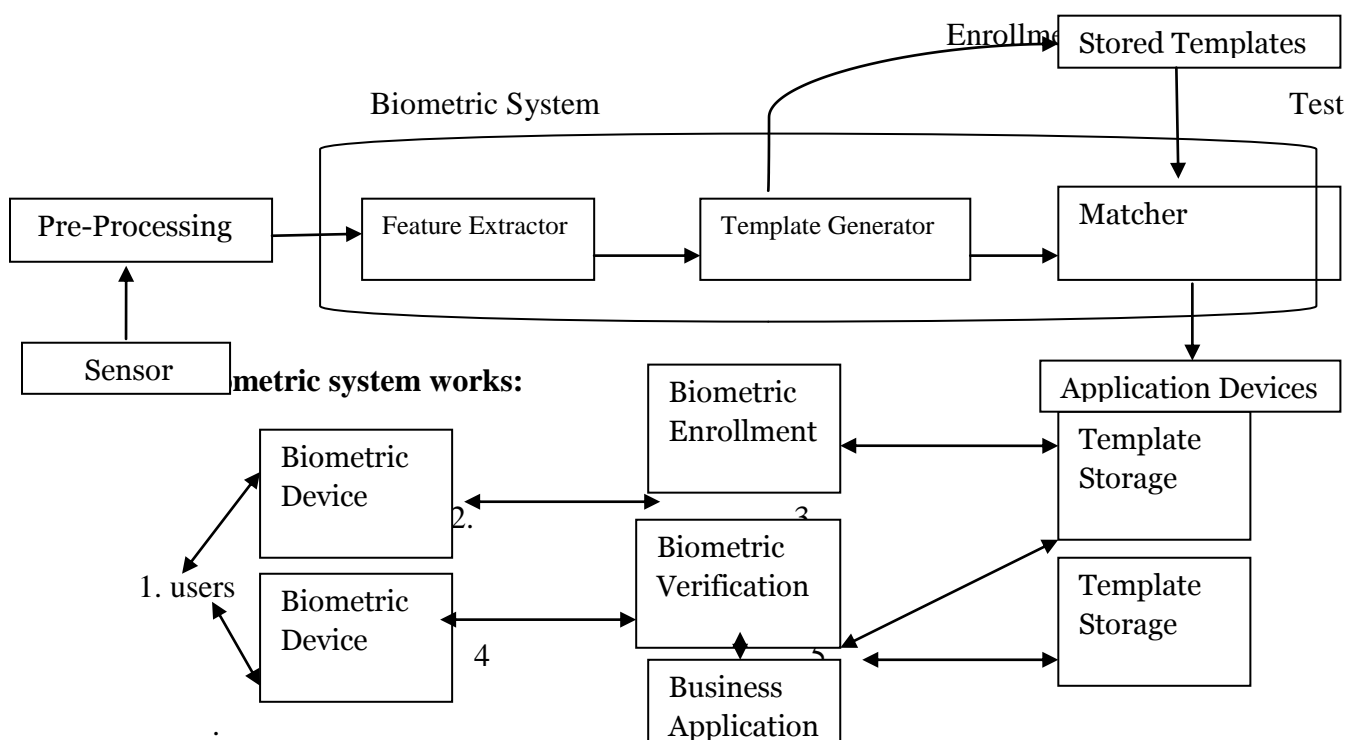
Enrollme

Stored Templates

Biometric System

Test

Pre-Processing

Feature Extractor

Template Generator

Matcher

Sensor

metric system works:

Biometric Enrollment

Application Devices

Template Storage

Biometric Device

2.

3

1. users

Biometric Verification

Template Storage

Biometric Device

4

5

Business Application

.